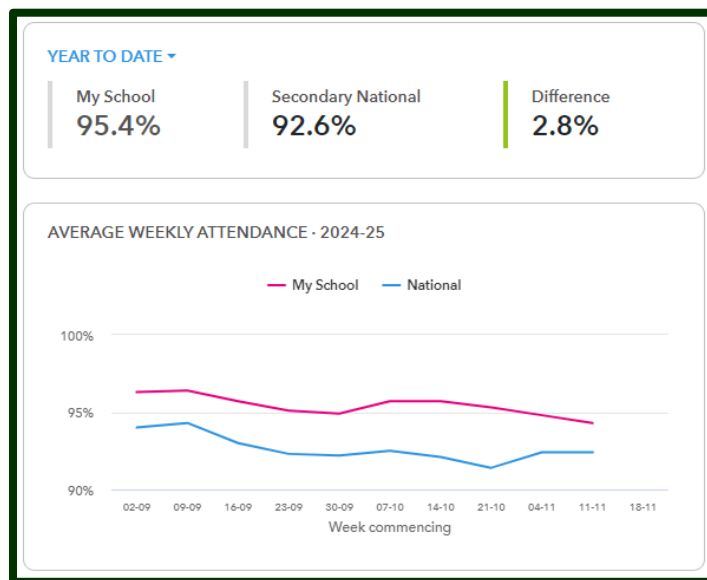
YEAR TO DATE

My School
95.4%

Secondary National
92.6%

Difference
2.8%

AVERAGE WEEKLY ATTENDANCE · 2024-25

My School National

100%
95%
90%

02-09 09-09 16-09 23-09 30-09 07-10 14-10 21-10 04-11 11-11 18-11
Week commencing